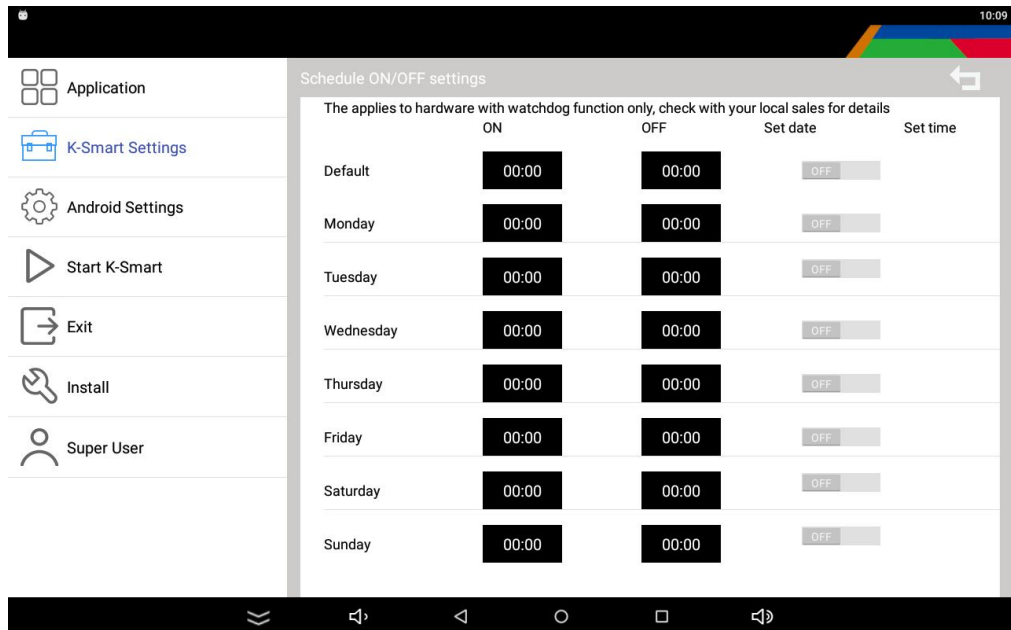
10:09

Application

K-Smart Settings

Android Settings

Start K-Smart

Exit

Install

Super User

Schedule ON/OFF settings

The applies to hardware with watchdog function only, check with your local sales for details

| | ON | OFF | Set date | Set time |
|---|---|---|---|---|
| Default | 00:00 | 00:00 | OFF | |
| Monday | 00:00 | 00:00 | OFF | |
| Tuesday | 00:00 | 00:00 | OFF | |
| Wednesday | 00:00 | 00:00 | OFF | |
| Thursday | 00:00 | 00:00 | OFF | |
| Friday | 00:00 | 00:00 | OFF | |
| Saturday | 00:00 | 00:00 | OFF | |
| Sunday | 00:00 | 00:00 | OFF | |